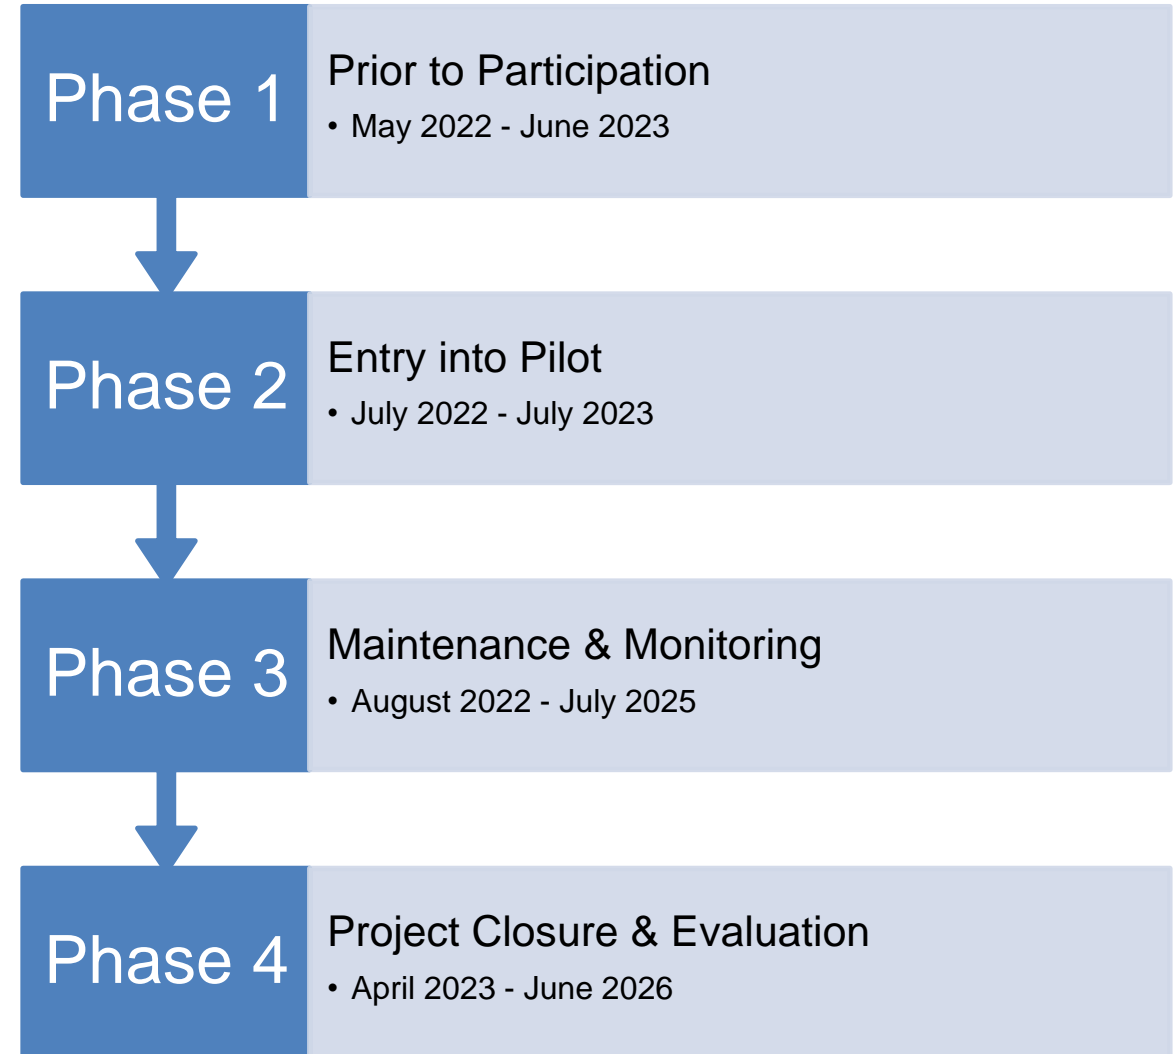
Phase 1

Prior to Participation

• May 2022 - June 2023

Phase 2

Entry into Pilot

• July 2022 - July 2023

Phase 3

Maintenance & Monitoring

• August 2022 - July 2025

Phase 4

Project Closure & Evaluation

• April 2023 - June 2026